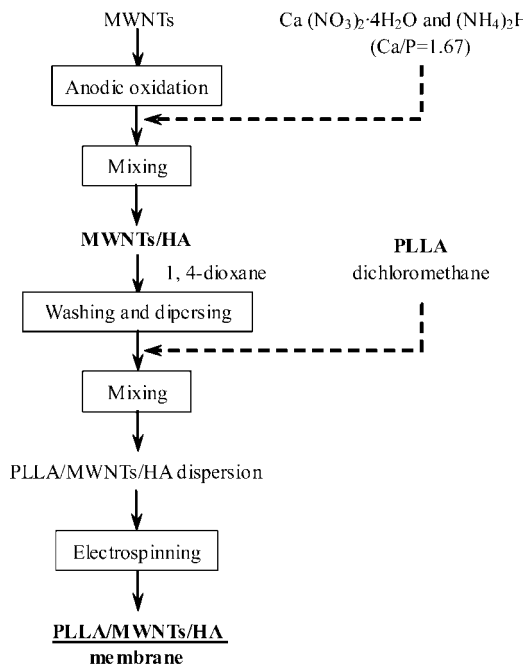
MWNTs

Ca (NO$_3$)$_2$·4H$_2$O and (NH$_4$)$_2$H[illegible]
(Ca/P=1.67)

Anodic oxidation

Mixing

MWNTs/HA

1, 4-dioxane

PLLA
dichloromethane

Washing and dipersing

Mixing

PLLA/MWNTs/HA dispersion

Electrospinning

PLLA/MWNTs/HA
membrane